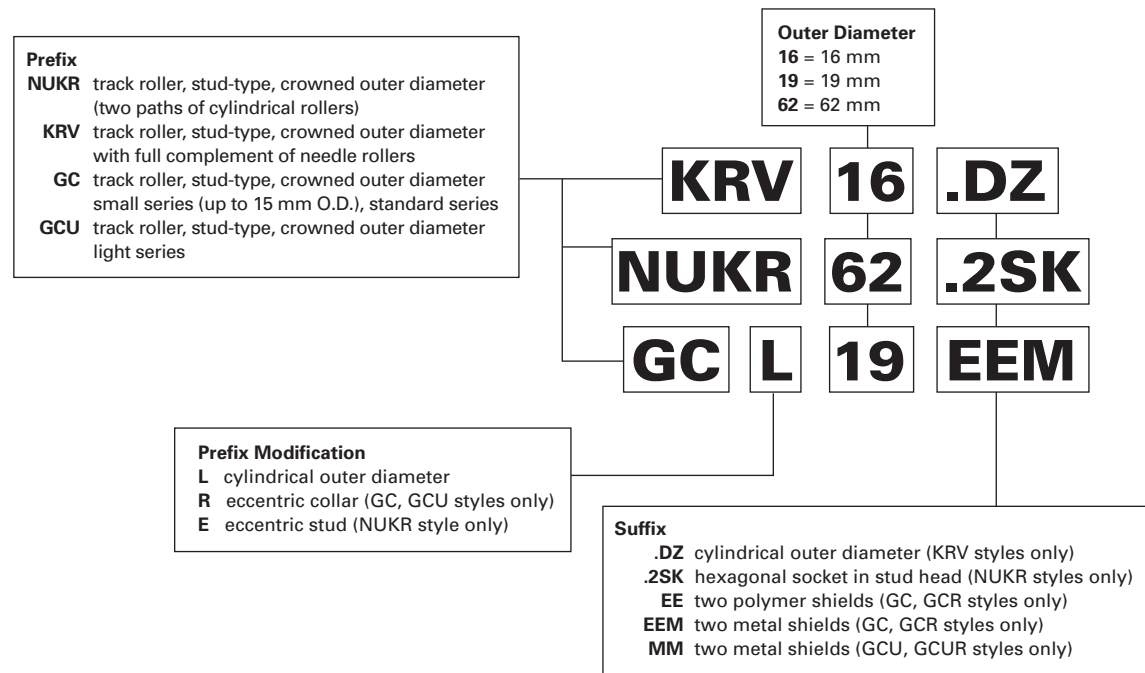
Prefix
NUKR track roller, stud-type, crowned outer diameter (two paths of cylindrical rollers)
KRV track roller, stud-type, crowned outer diameter with full complement of needle rollers
GC track roller, stud-type, crowned outer diameter small series (up to 15 mm O.D.), standard series
GCU track roller, stud-type, crowned outer diameter light series

Outer Diameter
16 = 16 mm
19 = 19 mm
62 = 62 mm

KRV 16 .DZ
NUKR 62 .2SK
GC L 19 EEM

Prefix Modification
L cylindrical outer diameter
R eccentric collar (GC, GCU styles only)
E eccentric stud (NUKR style only)

Suffix
.DZ cylindrical outer diameter (KRV styles only)
.2SK hexagonal socket in stud head (NUKR styles only)
EE two polymer shields (GC, GCR styles only)
EEM two metal shields (GC, GCR styles only)
MM two metal shields (GCU, GCUR styles only)